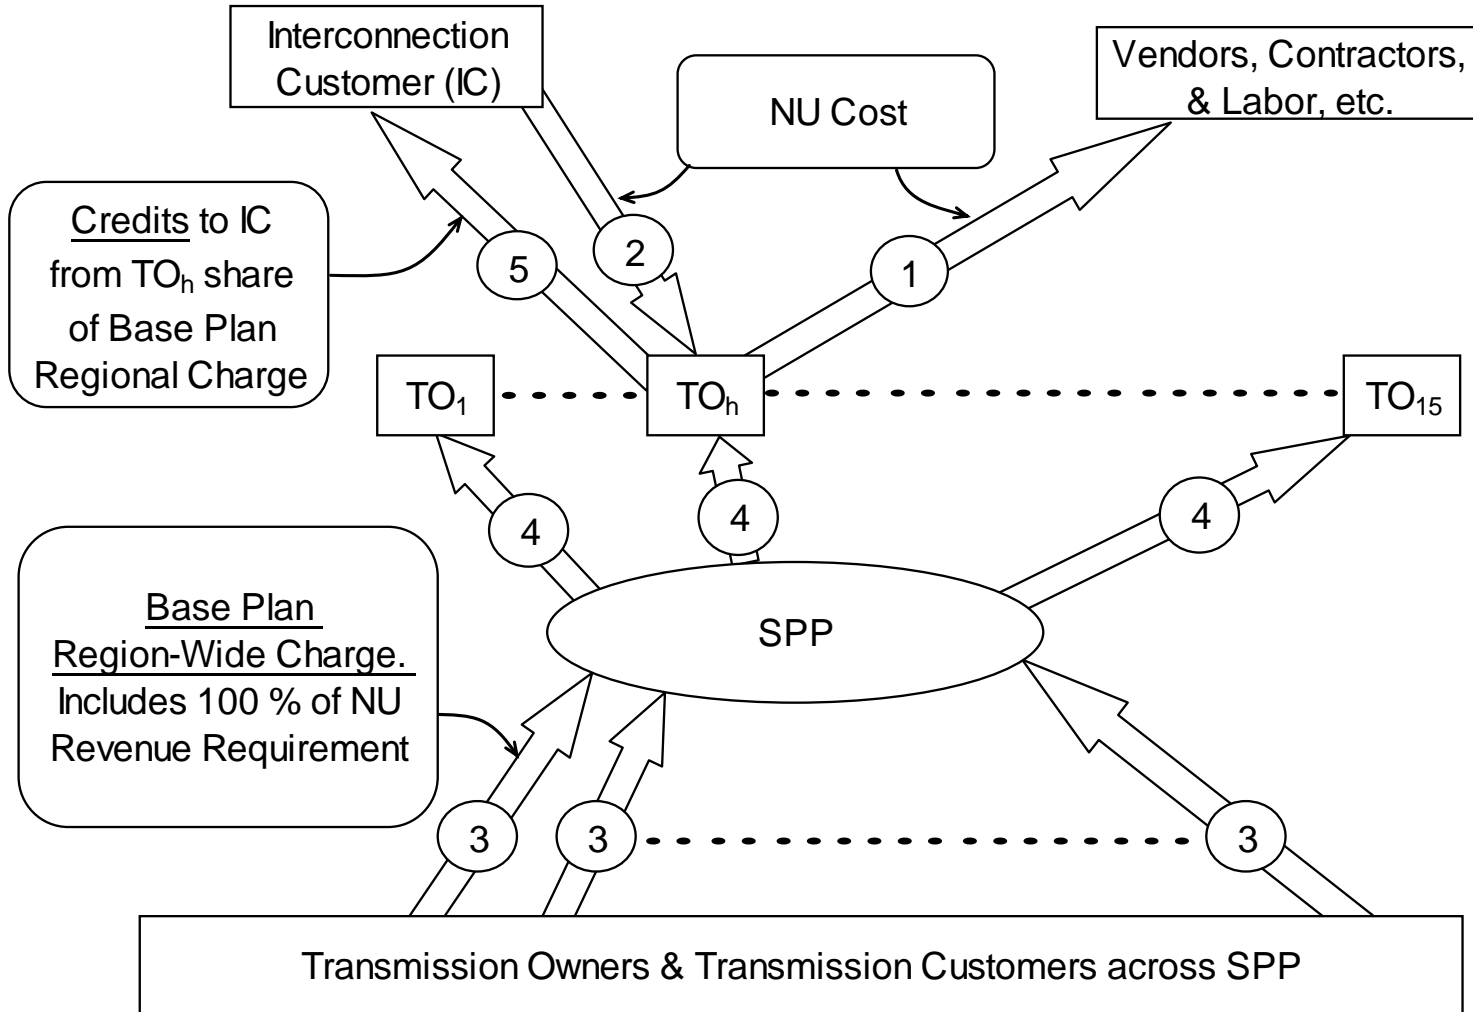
Interconnection Customer (IC)

NU Cost

Vendors, Contractors, & Labor, etc.

Credits to IC from $TO_h$ share of Base Plan Regional Charge

5

2

1

$TO_1$

$TO_h$

$TO_{15}$

4

4

4

Base Plan Region-Wide Charge. Includes 100 % of NU Revenue Requirement

SPP

3

3

3

Transmission Owners & Transmission Customers across SPP